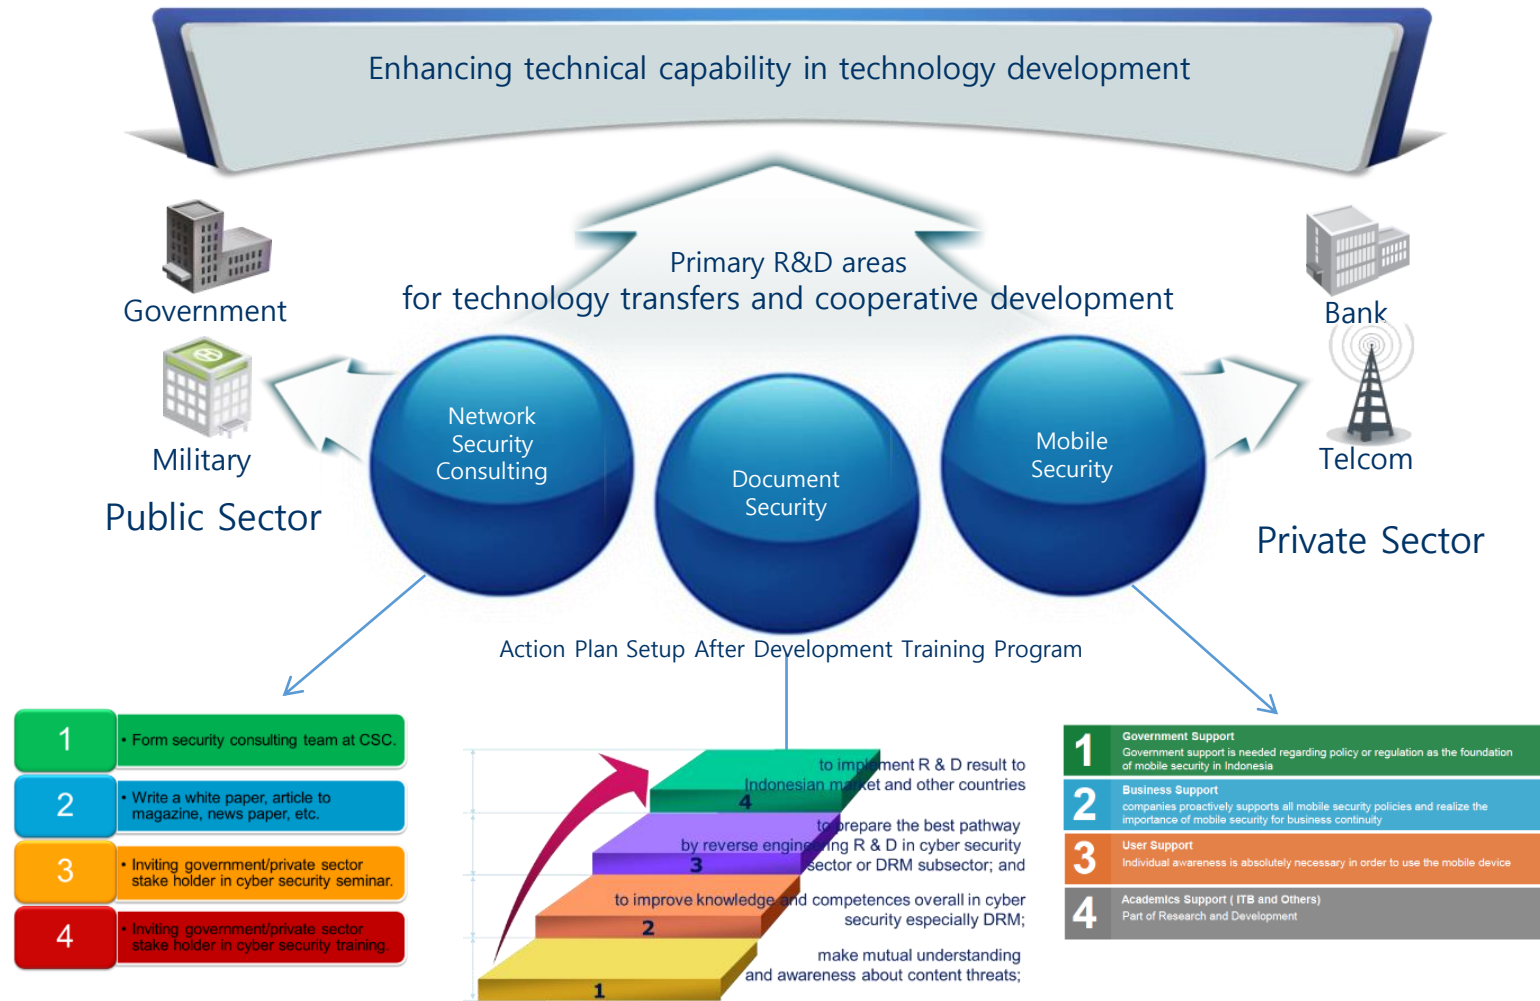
Enhancing technical capability in technology development

Primary R&D areas
for technology transfers and cooperative development

Government

Military

Public Sector

Bank

Telcom

Private Sector

Network Security Consulting

Document Security

Mobile Security

Action Plan Setup After Development Training Program

| 1 | • Form security consulting team at CSC. |
|---|---|
| 2 | • Write a white paper, article to magazine, news paper, etc. |
| 3 | • Inviting government/private sector stake holder in cyber security seminar. |
| 4 | • Inviting government/private sector stake holder in cyber security training. |

4 to implement R & D result to Indonesian market and other countries

3 to prepare the best pathway by reverse engineering R & D in cyber security sector or DRM subsector; and

2 to improve knowledge and competences overall in cyber security especially DRM;

1 make mutual understanding and awareness about content threats;

| | |
|---|---|
| 1 | Government Support<br>Government support is needed regarding policy or regulation as the foundation of mobile security in Indonesia |
| 2 | Business Support<br>companies proactively supports all mobile security policies and realize the importance of mobile security for business continuity |
| 3 | User Support<br>Individual awareness is absolutely necessary in order to use the mobile device |
| 4 | Academics Support ( ITB and Others)<br>Part of Research and Development |